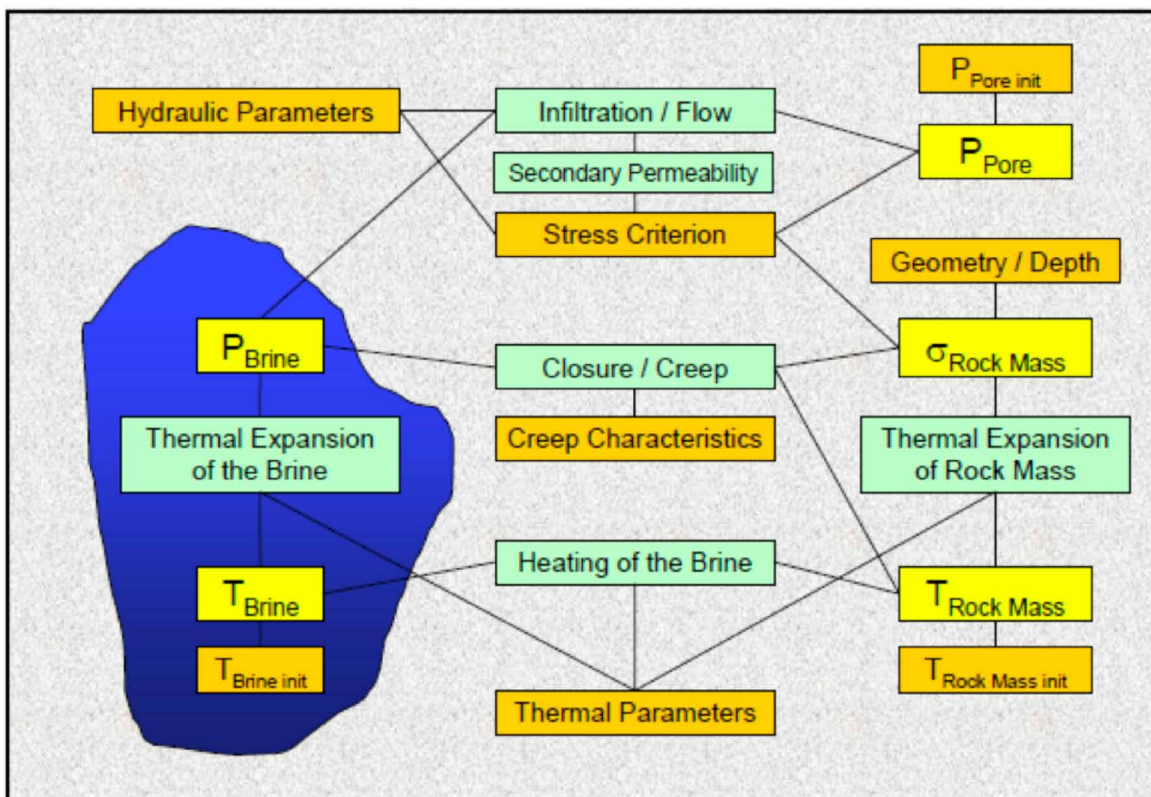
$P_{Pore\ init}$

Hydraulic Parameters

Infiltration / Flow

$P_{Pore}$

Secondary Permeability

Stress Criterion

Geometry / Depth

$P_{Brine}$

Closure / Creep

$\sigma_{Rock\ Mass}$

Thermal Expansion of the Brine

Creep Characteristics

Thermal Expansion of Rock Mass

Heating of the Brine

$T_{Brine}$

$T_{Rock\ Mass}$

$T_{Brine\ init}$

$T_{Rock\ Mass\ init}$

Thermal Parameters